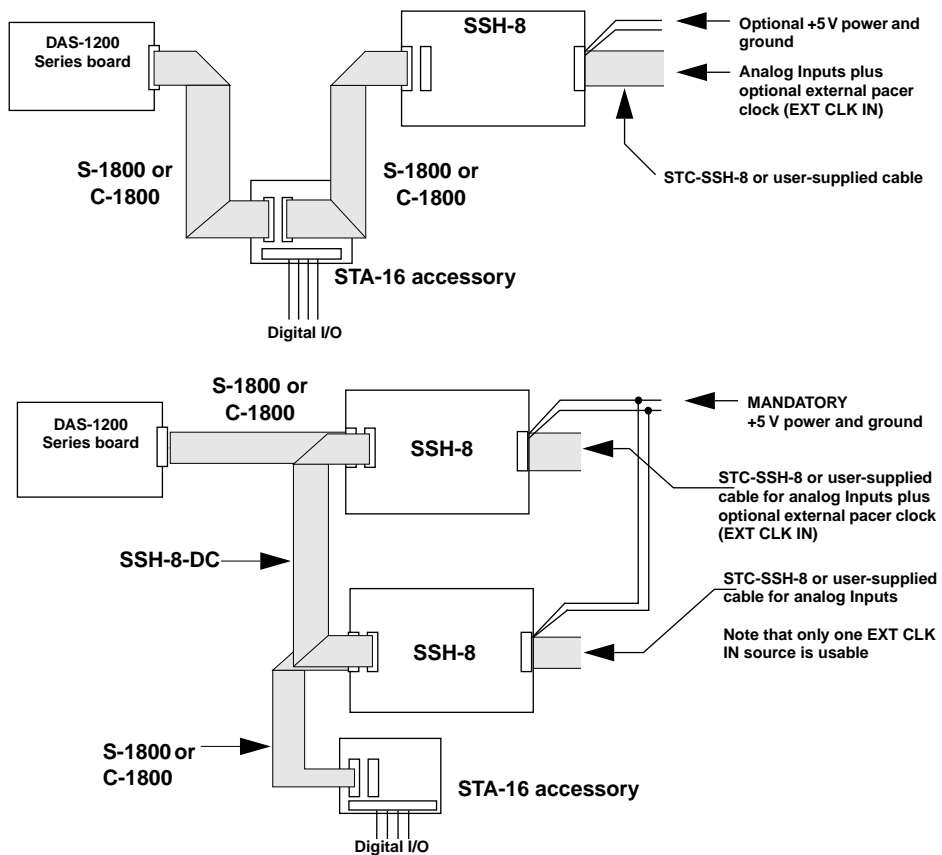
DAS-1200 Series board

SSH-8

Optional +5 V power and ground

Analog Inputs plus optional external pacer clock (EXT CLK IN)

S-1800 or C-1800

S-1800 or C-1800

STC-SSH-8 or user-supplied cable

STA-16 accessory

Digital I/O

S-1800 or C-1800

DAS-1200 Series board

SSH-8

MANDATORY +5 V power and ground

STC-SSH-8 or user-supplied cable for analog Inputs plus optional external pacer clock (EXT CLK IN)

SSH-8-DC

STC-SSH-8 or user-supplied cable for analog Inputs

SSH-8

Note that only one EXT CLK IN source is usable

S-1800 or C-1800

STA-16 accessory

Digital I/O